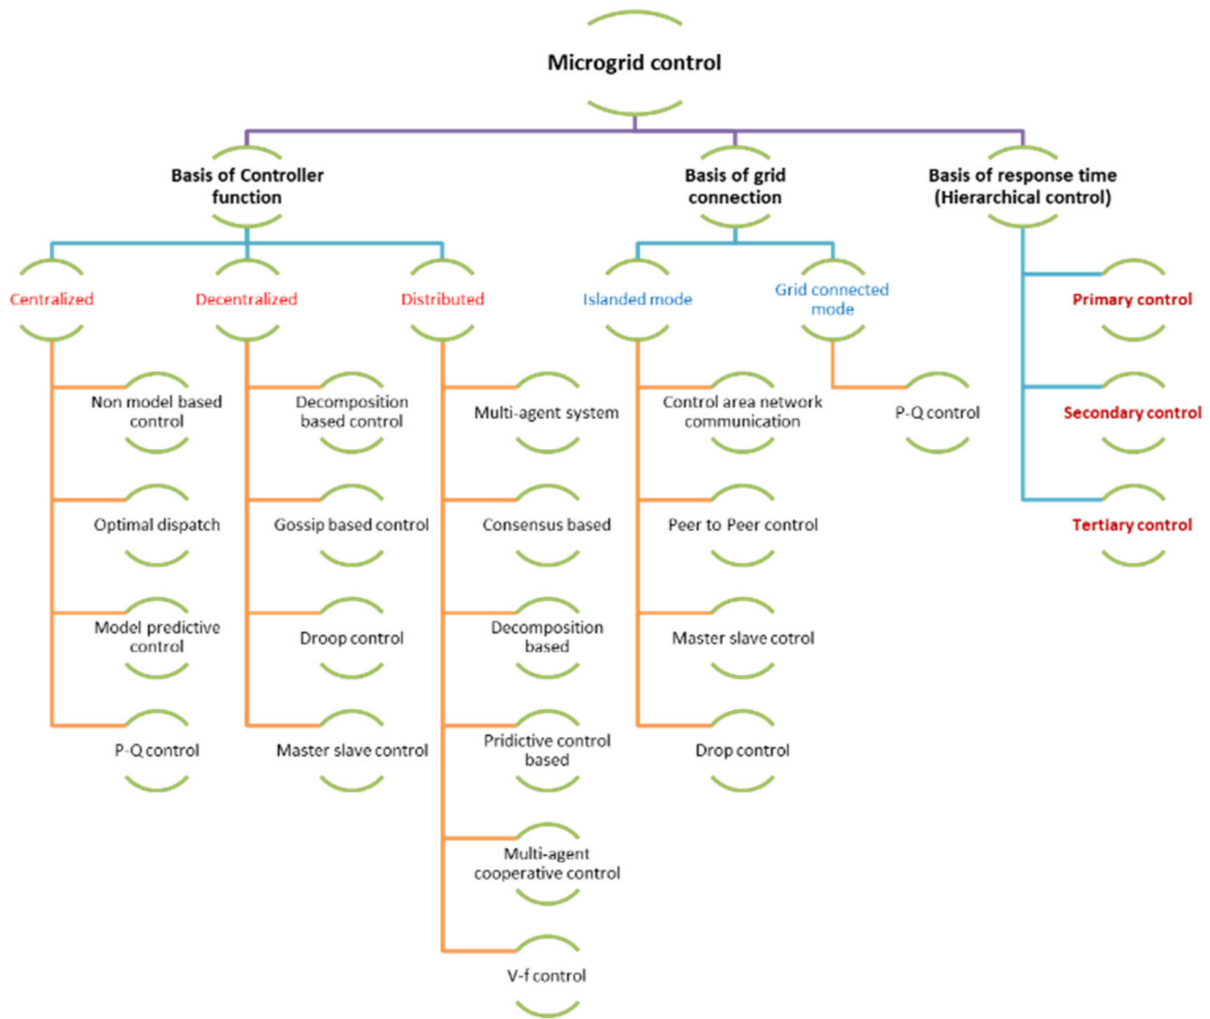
Microgrid control

Basis of Controller function

Basis of grid connection

Basis of response time (Hierarchical control)

Centralized

Decentralized

Distributed

Islanded mode

Grid connected mode

Primary control

Secondary control

Tertiary control

Non model based control

Optimal dispatch

Model predictive control

P-Q control

Decomposition based control

Gossip based control

Droop control

Master slave control

Multi-agent system

Consensus based

Decomposition based

Pridictive control based

Multi-agent cooperative control

V-f control

Control area network communication

Peer to Peer control

Master slave cotrol

Drop control

P-Q control